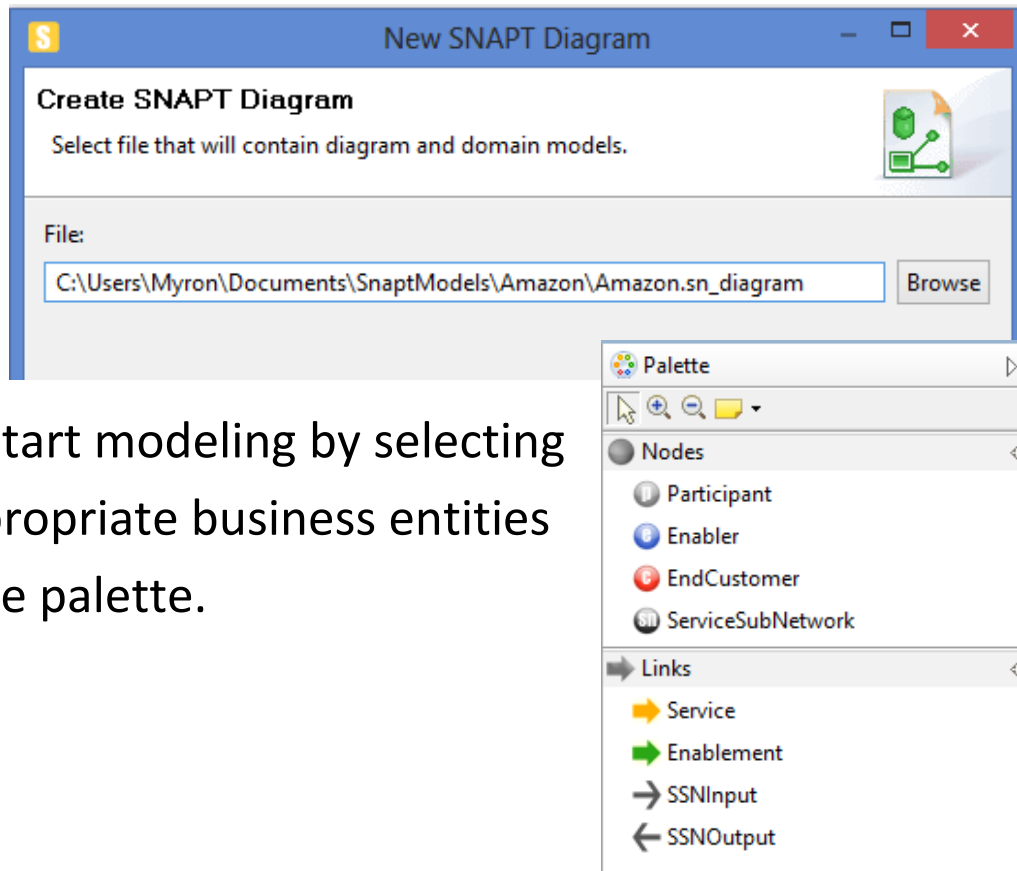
New SNAPT Diagram

Create SNAPT Diagram

Select file that will contain diagram and domain models.

File:

C:\Users\Myron\Documents\SnaptModels\Amazon\Amazon.sn_diagram

Browse

tart modeling by selecting propriate business entities e palette.

Palette

Nodes

Participant

Enabler

EndCustomer

ServiceSubNetwork

Links

Service

Enablement

SSNInput

SSNOutput